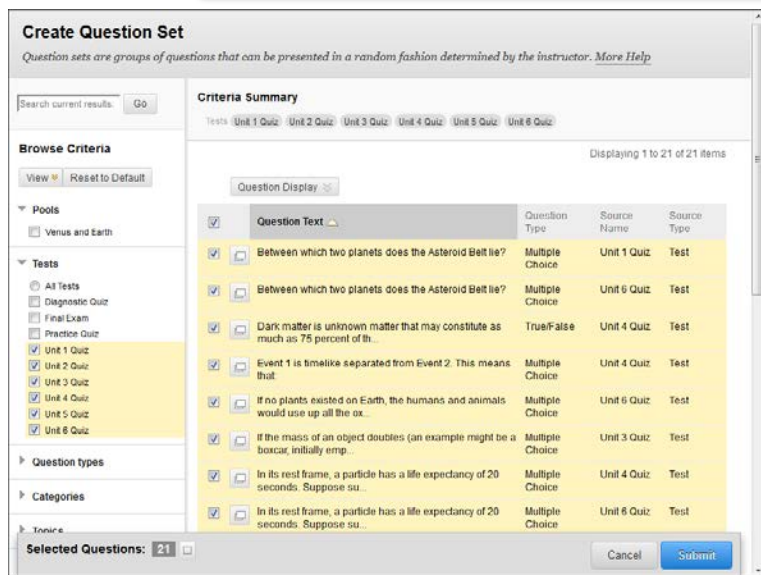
Create Question Set

Question sets are groups of questions that can be presented in a random fashion determined by the instructor. More Help

Search current results Go

Browse Criteria

View Reset to Default

Pools

Venus and Earth

Tests

All Tests
Diagnostic Quiz
Final Exam
Practice Quiz
Unit 1 Quiz
Unit 2 Quiz
Unit 3 Quiz
Unit 4 Quiz
Unit 5 Quiz
Unit 6 Quiz

Question types

Categories

Topics

Criteria Summary

Tests Unit 1 Quiz Unit 2 Quiz Unit 3 Quiz Unit 4 Quiz Unit 5 Quiz Unit 6 Quiz

Displaying 1 to 21 of 21 items

Question Display

| | | Question Text | Question Type | Source Name | Source Type |
|---|---|---|---|---|---|
| | | Between which two planets does the Asteroid Belt lie? | Multiple Choice | Unit 1 Quiz | Test |
| | | Between which two planets does the Asteroid Belt lie? | Multiple Choice | Unit 6 Quiz | Test |
| | | Dark matter is unknown matter that may constitute as much as 75 percent of th... | True/False | Unit 4 Quiz | Test |
| | | Event 1 is timelike separated from Event 2. This means that: | Multiple Choice | Unit 4 Quiz | Test |
| | | If no plants existed on Earth, the humans and animals would use up all the ox... | Multiple Choice | Unit 6 Quiz | Test |
| | | If the mass of an object doubles (an example might be a boxcar, initially emp... | Multiple Choice | Unit 3 Quiz | Test |
| | | In its rest frame, a particle has a life expectancy of 20 seconds. Suppose su... | Multiple Choice | Unit 4 Quiz | Test |
| | | In its rest frame, a particle has a life expectancy of 20 seconds. Suppose su... | Multiple Choice | Unit 6 Quiz | Test |

Selected Questions: 21

Cancel Submit